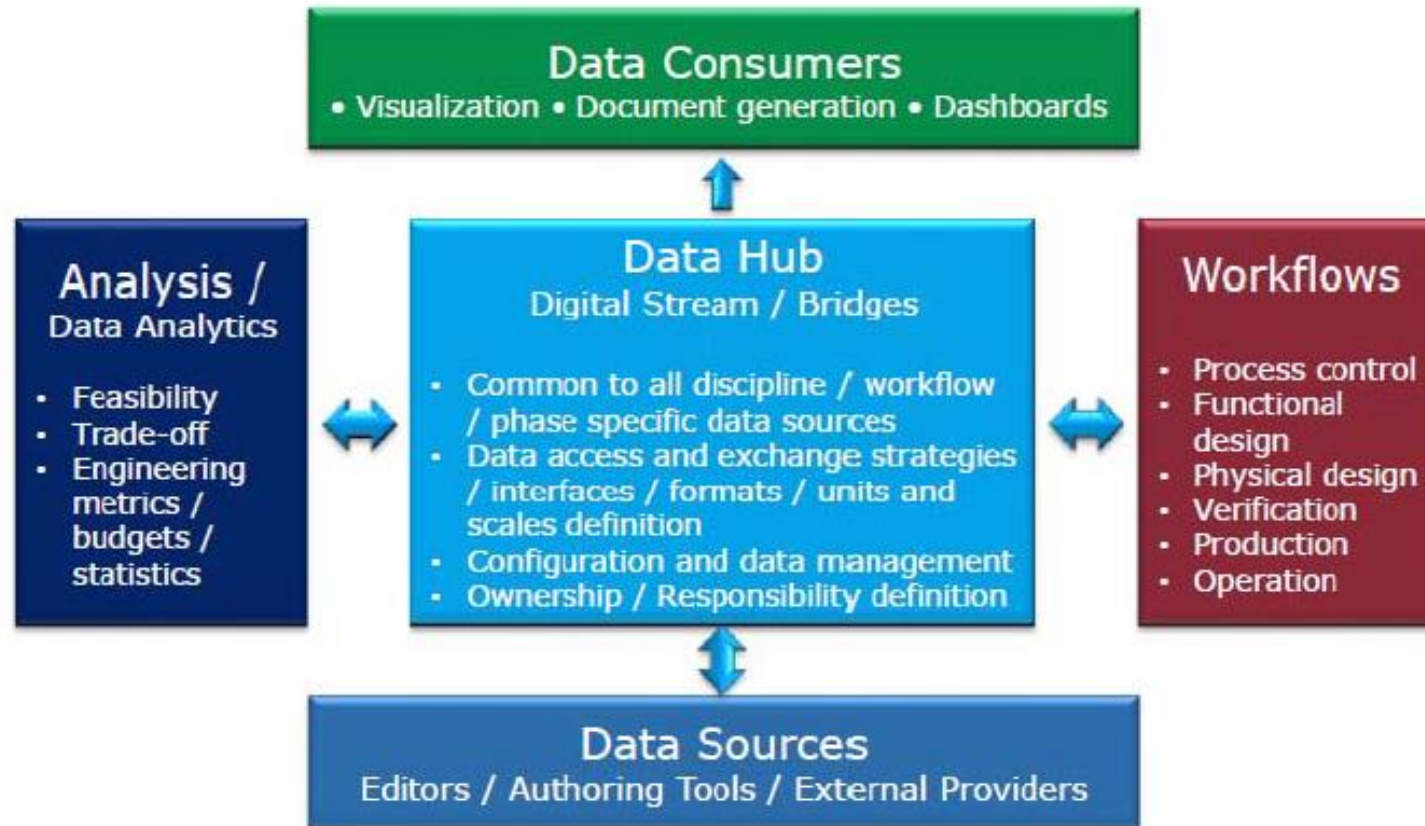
Data Consumers
• Visualization • Document generation • Dashboards

Analysis /
Data Analytics

- Feasibility
- Trade-off
- Engineering metrics / budgets / statistics

Data Hub
Digital Stream / Bridges

- Common to all discipline / workflow / phase specific data sources
- Data access and exchange strategies / interfaces / formats / units and scales definition
- Configuration and data management
- Ownership / Responsibility definition

Workflows

- Process control
- Functional design
- Physical design
- Verification
- Production
- Operation

Data Sources
Editors / Authoring Tools / External Providers